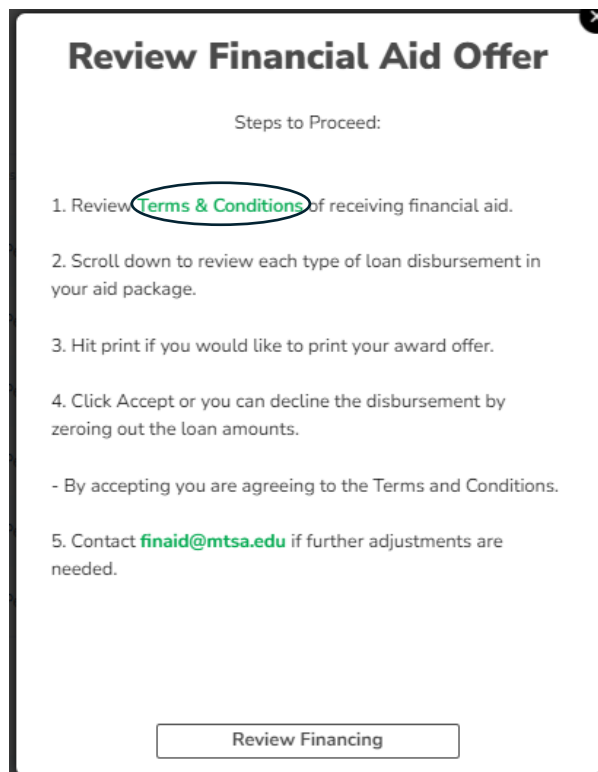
Review Financial Aid Offer

Steps to Proceed:

1. Review Terms & Conditions of receiving financial aid.

2. Scroll down to review each type of loan disbursement in your aid package.

3. Hit print if you would like to print your award offer.

4. Click Accept or you can decline the disbursement by zeroing out the loan amounts.

- By accepting you are agreeing to the Terms and Conditions.

5. Contact finaid@mtsa.edu if further adjustments are needed.

Review Financing